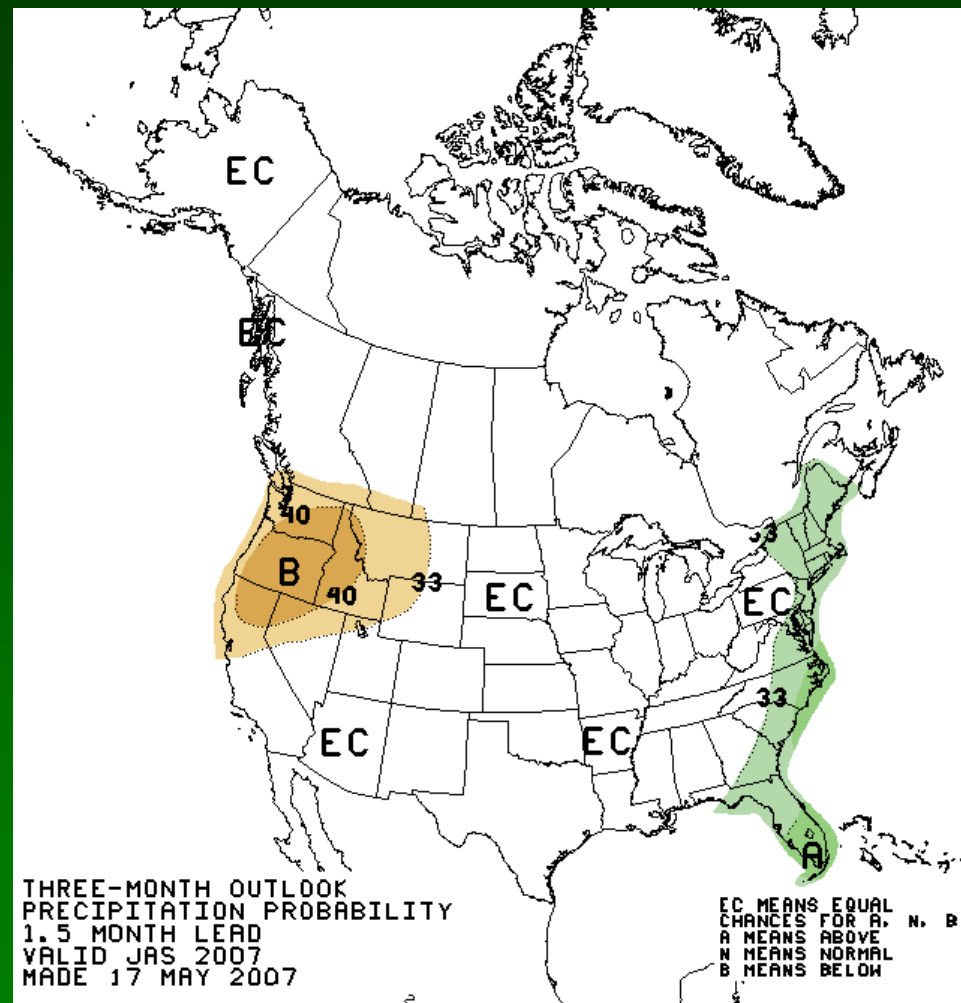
EC

EC

40

B

40

33

EC

33

EC

33

EC

EC

A

THREE-MONTH OUTLOOK
PRECIPITATION PROBABILITY
1.5 MONTH LEAD
VALID JAS 2007
MADE 17 MAY 2007

EC MEANS EQUAL
CHANCES FOR A, N, B
A MEANS ABOVE
N MEANS NORMAL
B MEANS BELOW